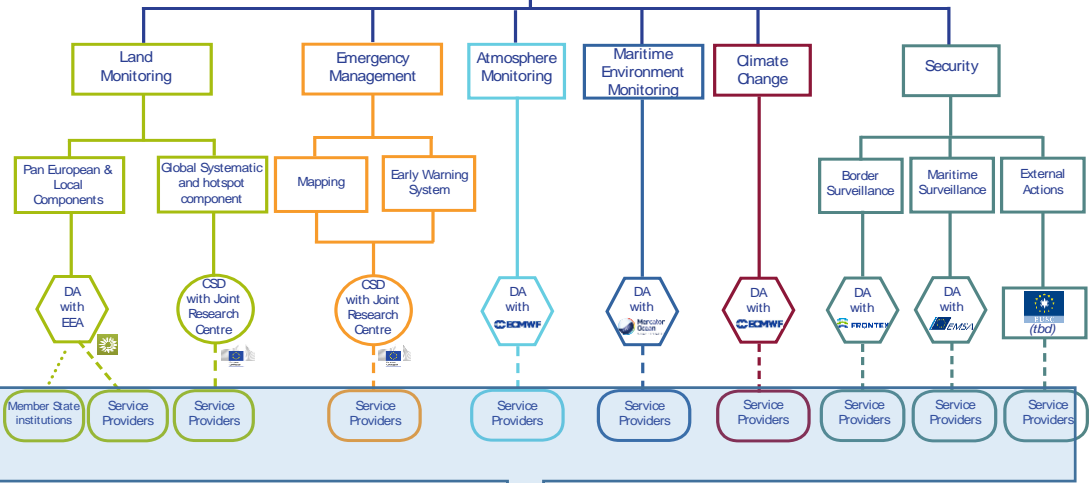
Land Monitoring

Emergency Management

Atmosphere Monitoring

Maritime Environment Monitoring

Climate Change

Security

Pan European & Local Components

Global Systematic and hotspot component

Mapping

Early Warning System

Border Surveillance

Maritime Surveillance

External Actions

DA with EEA

CSD with Joint Research Centre

CSD with Joint Research Centre

DA with ECMWF

DA with Mercator Ocean

DA with ECMWF

DA with FRONTEX

DA with EMSA

EUSC
(tbd)

Member State institutions

Service Providers

Service Providers

Service Providers

Service Providers

Service Providers

Service Providers

Service Providers

Service Providers

Service Providers